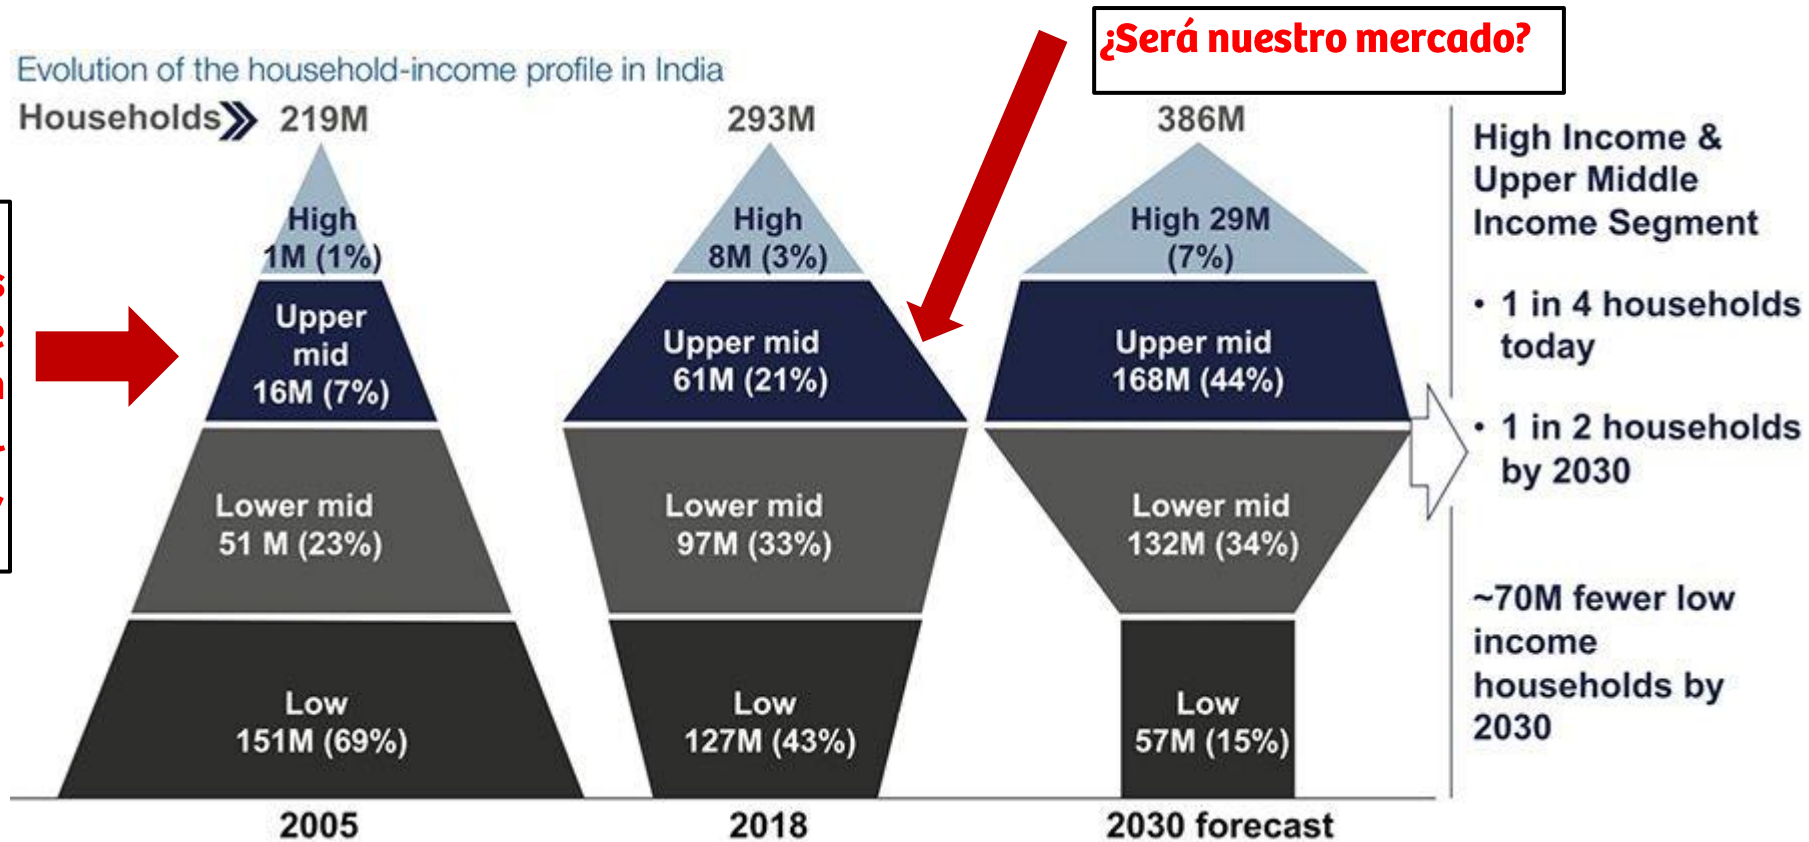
¿Será nuestro mercado?

Evolution of the household-income profile in India

Households 219M

293M

386M

High
1M (1%)

Upper mid
16M (7%)

Lower mid
51 M (23%)

Low
151M (69%)

2005

High
8M (3%)

Upper mid
61M (21%)

Lower mid
97M (33%)

Low
127M (43%)

2018

High 29M
(7%)

Upper mid
168M (44%)

Lower mid
132M (34%)

Low
57M (15%)

2030 forecast

High Income & Upper Middle Income Segment

• 1 in 4 households today

• 1 in 2 households by 2030

~70M fewer low income households by 2030